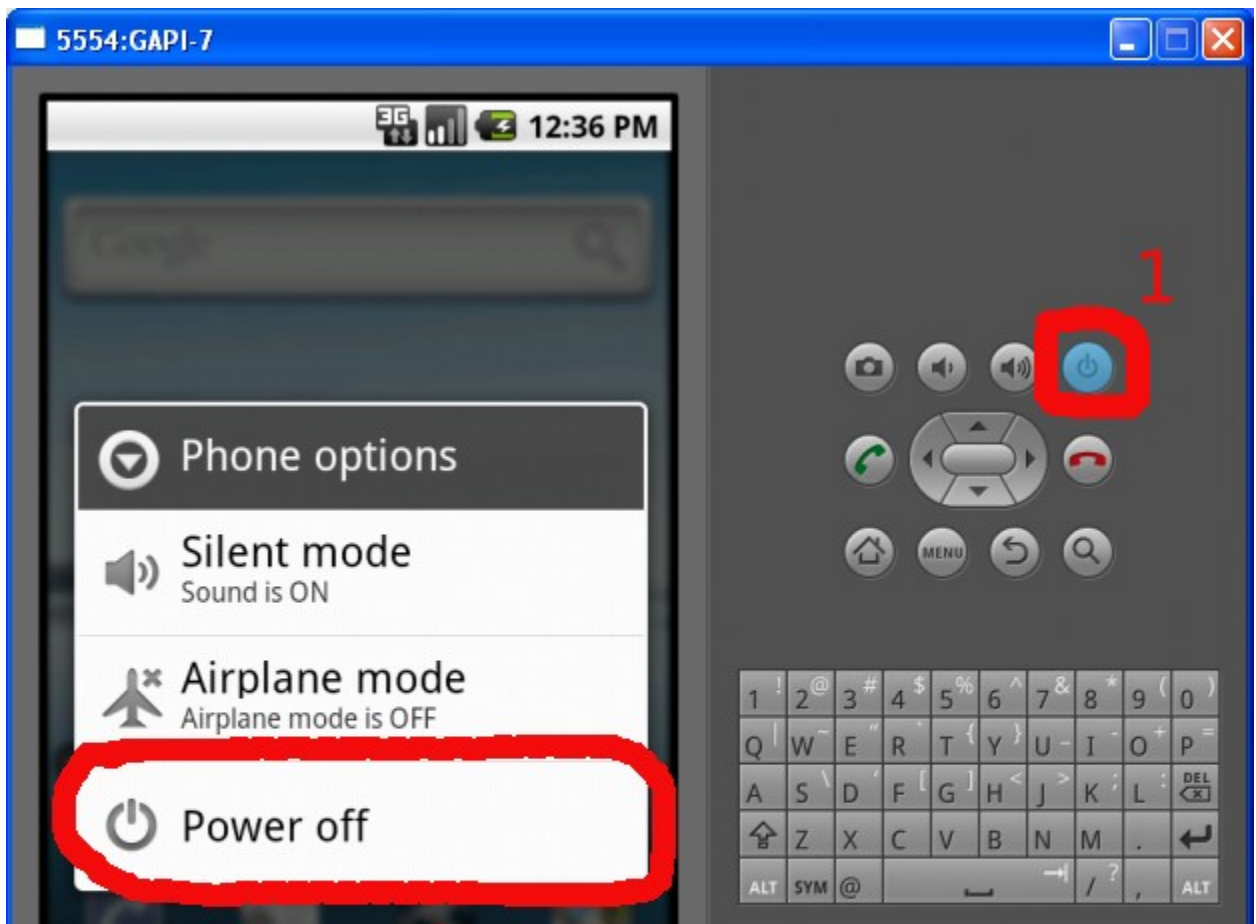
5554:GAPI-7

3G 12:36 PM

Google

Phone options

Silent mode
Sound is ON

Airplane mode
Airplane mode is OFF

Power off

1

MENU

| 1 ! | 2 @ | 3 # | 4 $ | 5 % | 6 ^ | 7 & | 8 * | 9 ( | 0 ) |
|---|---|---|---|---|---|---|---|---|---|
| Q | W ~ | E " | R ` | T { | Y } | U - | I _ | O + | P = |
| A | S \ | D ' | F [ | G ] | H < | J > | K ; | L : | DEL |
|  | Z | X | C | V | B | N | M | . |  |
| ALT | SYM | @ |  |  |  |  | / ? | , | ALT |